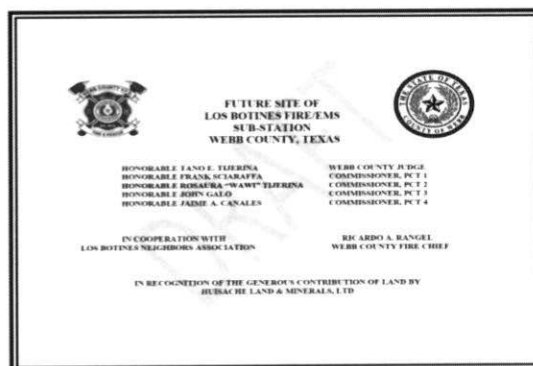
FUTURE SITE OF
LOS BOTINES FIRE/EMS
SUB-STATION
WEBB COUNTY, TEXAS

| | |
|---|---|
| HONORABLE TANO E. TIJERINA | WEBB COUNTY JUDGE |
| HONORABLE FRANK SCIARAFFA | COMMISSIONER, PCT 1 |
| HONORABLE ROSAURA "WAWI" TIJERINA | COMMISSIONER, PCT 2 |
| HONORABLE JOHN GALO | COMMISSIONER, PCT 3 |
| HONORABLE JAIME A. CANALES | COMMISSIONER, PCT 4 |

IN COOPERATION WITH
LOS BOTINES NEIGHBORS ASSOCIATION

RICARDO A. RANGEL
WEBB COUNTY FIRE CHIEF

IN RECOGNITION OF THE GENEROUS CONTRIBUTION OF LAND BY
HUISACHE LAND & MINERALS, LTD

DRAFT

THE STATE OF TEXAS
COUNTY OF WEBB

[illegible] COUNTY OF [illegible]